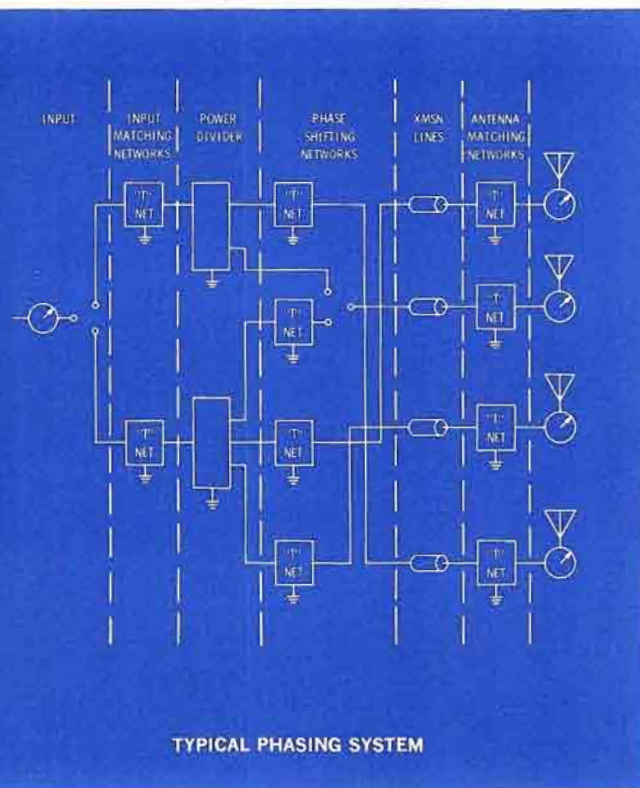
INPUT

INPUT MATCHING NETWORKS

POWER DIVIDER

PHASE SHIFTING NETWORKS

XMSN LINES

ANTENNA MATCHING NETWORKS

"T" NET

"T" NET

"T" NET

"T" NET

"T" NET

"T" NET

"T" NET

"T" NET

"T" NET

"T" NET

TYPICAL PHASING SYSTEM